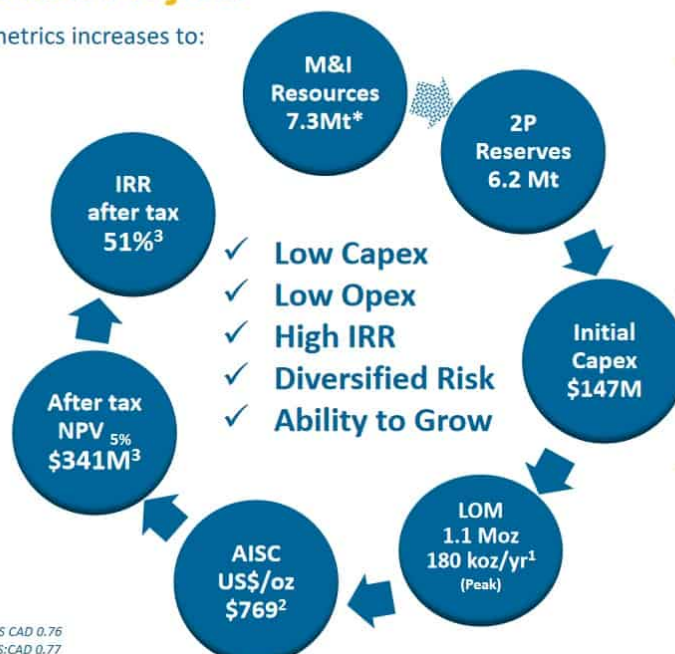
netrics increases to:

M&I Resources 7.3Mt*

2P Reserves 6.2 Mt

Initial Capex $147M

LOM 1.1 Moz 180 koz/yr$^1$ (Peak)

AISC US$/oz $769$^2$

After tax NPV $_{5\%}$ $341M$^3$

IRR after tax 51%$^3$

✓ Low Capex
✓ Low Opex
✓ High IRR
✓ Diversified Risk
✓ Ability to Grow

S CAD 0.76
S:CAD 0.77